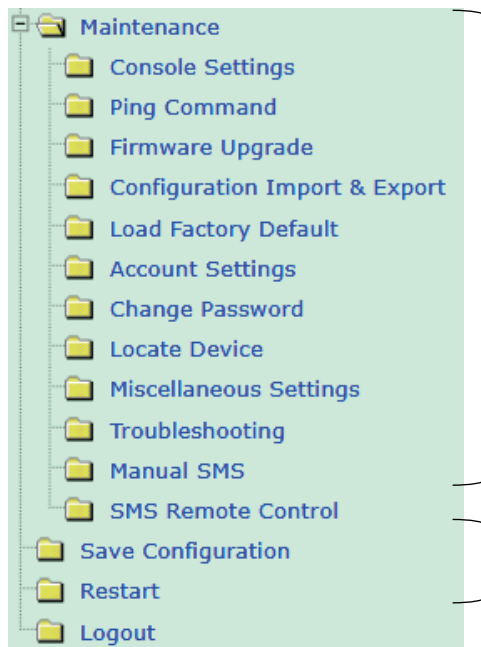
Maintenance
Console Settings
Ping Command
Firmware Upgrade
Configuration Import & Export
Load Factory Default
Account Settings
Change Password
Locate Device
Miscellaneous Settings
Troubleshooting
Manual SMS
SMS Remote Control
Save Configuration
Restart
Logout